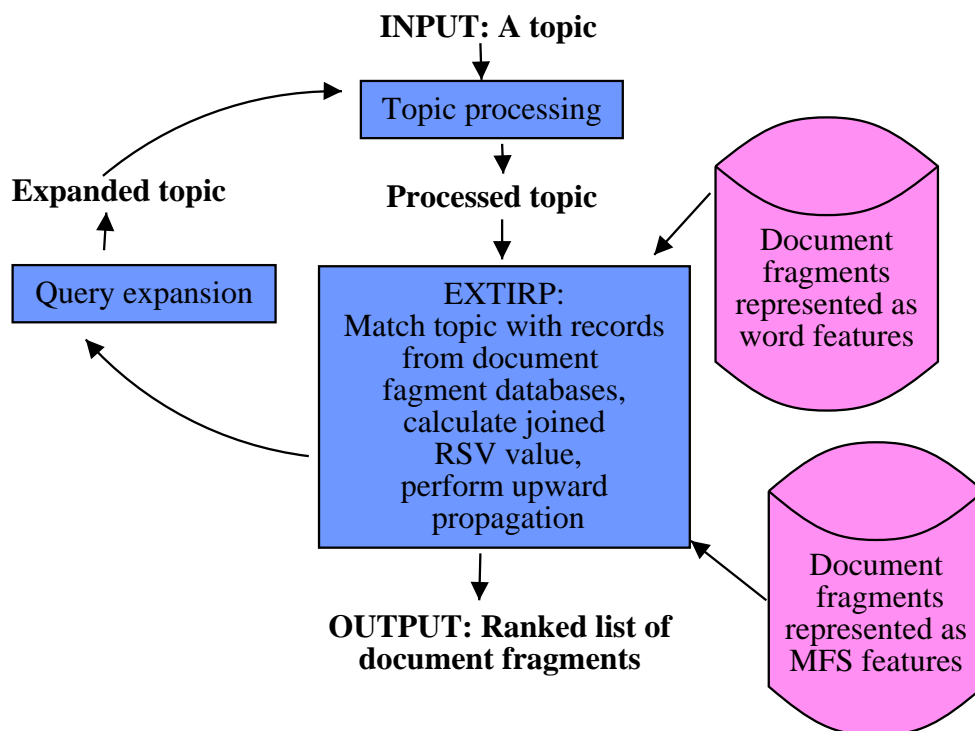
INPUT: A topic

Topic processing

Processed topic

Expanded topic

Query expansion

EXTIRP:
Match topic with records from document fagment databases, calculate joined RSV value, perform upward propagation

Document fragments represented as word features

Document fragments represented as MFS features

OUTPUT: Ranked list of document fragments